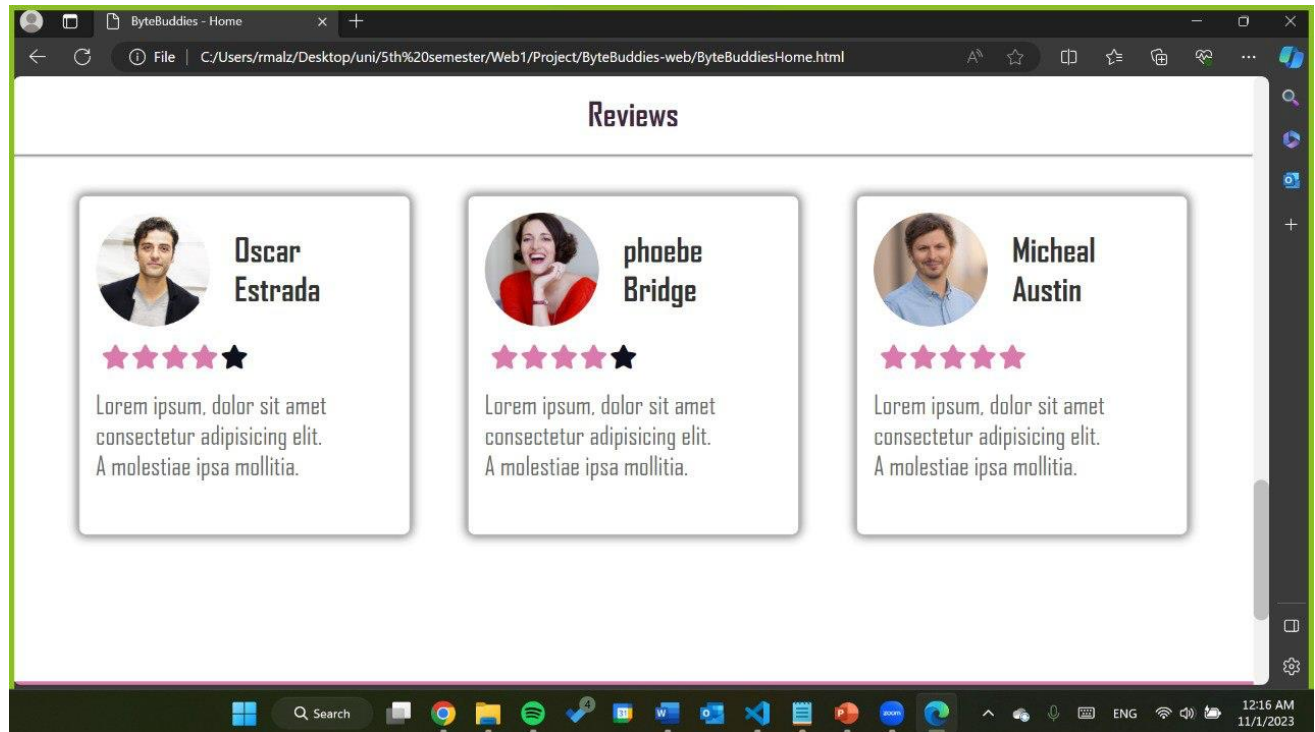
ByteBuddies - Home

File | C:/Users/rmalz/Desktop/uni/5th%20semester/Web1/Project/ByteBuddies-web/ByteBuddiesHome.html

Reviews

Oscar Estrada

Lorem ipsum, dolor sit amet consectetur adipisicing elit. A molestiae ipsa mollitia.

phoebe Bridge

Lorem ipsum, dolor sit amet consectetur adipisicing elit. A molestiae ipsa mollitia.

Micheal Austin

Lorem ipsum, dolor sit amet consectetur adipisicing elit. A molestiae ipsa mollitia.

Search

zoom

ENG

12:16 AM
11/1/2023